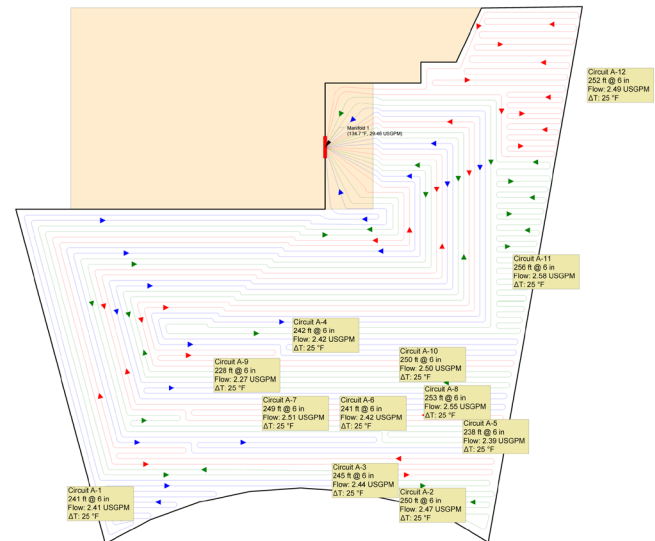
Circuit A-12
252 ft @ 6 in
Flow: 2.49 USGPM
ΔT: 25 °F

Manifold 1
(134.7 °F, 29.48 USGPM)

Circuit A-11
256 ft @ 6 in
Flow: 2.58 USGPM
ΔT: 25 °F

Circuit A-4
242 ft @ 6 in
Flow: 2.42 USGPM
ΔT: 25 °F

Circuit A-10
250 ft @ 6 in
Flow: 2.50 USGPM
ΔT: 25 °F

Circuit A-9
228 ft @ 6 in
Flow: 2.27 USGPM
ΔT: 25 °F

Circuit A-8
253 ft @ 6 in
Flow: 2.55 USGPM
ΔT: 25 °F

Circuit A-7
249 ft @ 6 in
Flow: 2.51 USGPM
ΔT: 25 °F

Circuit A-6
241 ft @ 6 in
Flow: 2.42 USGPM
ΔT: 25 °F

Circuit A-5
238 ft @ 6 in
Flow: 2.39 USGPM
ΔT: 25 °F

Circuit A-3
245 ft @ 6 in
Flow: 2.44 USGPM
ΔT: 25 °F

Circuit A-1
241 ft @ 6 in
Flow: 2.41 USGPM
ΔT: 25 °F

Circuit A-2
250 ft @ 6 in
Flow: 2.47 USGPM
ΔT: 25 °F